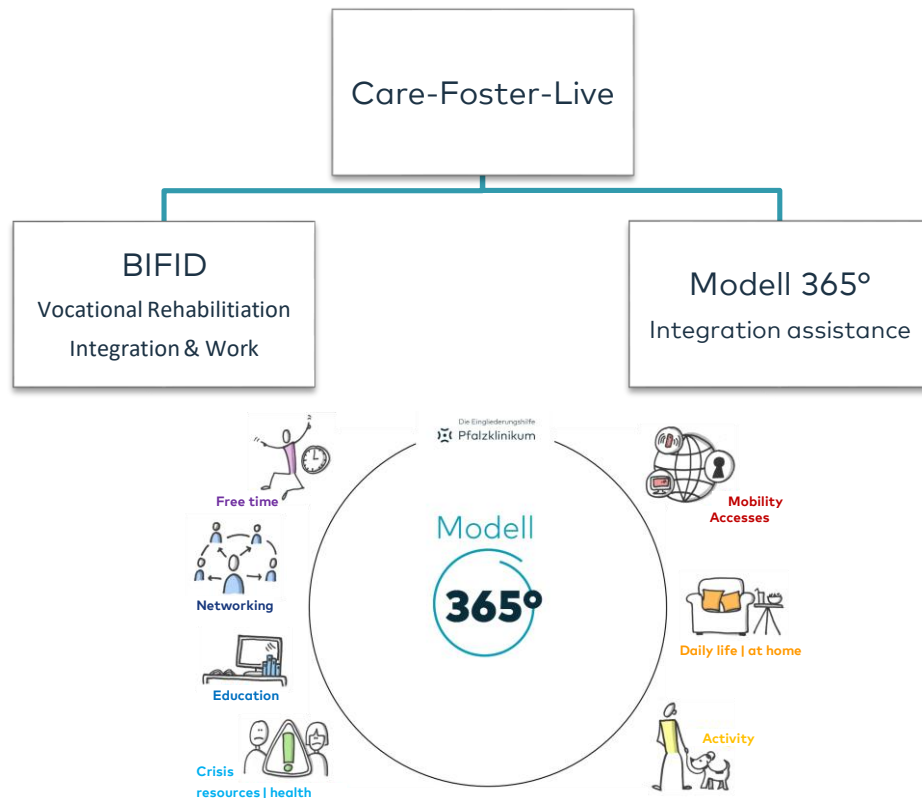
Care-Foster-Live

BIFID
Vocational Rehabilitiation
Integration & Work

Modell 365°
Integration assistance

Die Eingliederungshilfe
Pfalzklinikum

Modell
365°

Free time

Networking

Education

Crisis resources | health

Mobility
Accesses

Daily life | at home

Activity